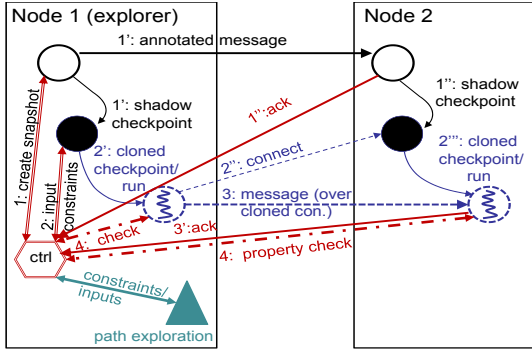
Node 1 (explorer)

Node 2

1': annotated message

1: create snapshot

1': shadow checkpoint

1'':ack

1'': shadow checkpoint

2: input constraints

2': cloned checkpoint/ run

2'': connect

2''': cloned checkpoint/ run

3: message (over cloned con.)

4: check

3':ack

4: property check

ctrl

constraints/ inputs

path exploration